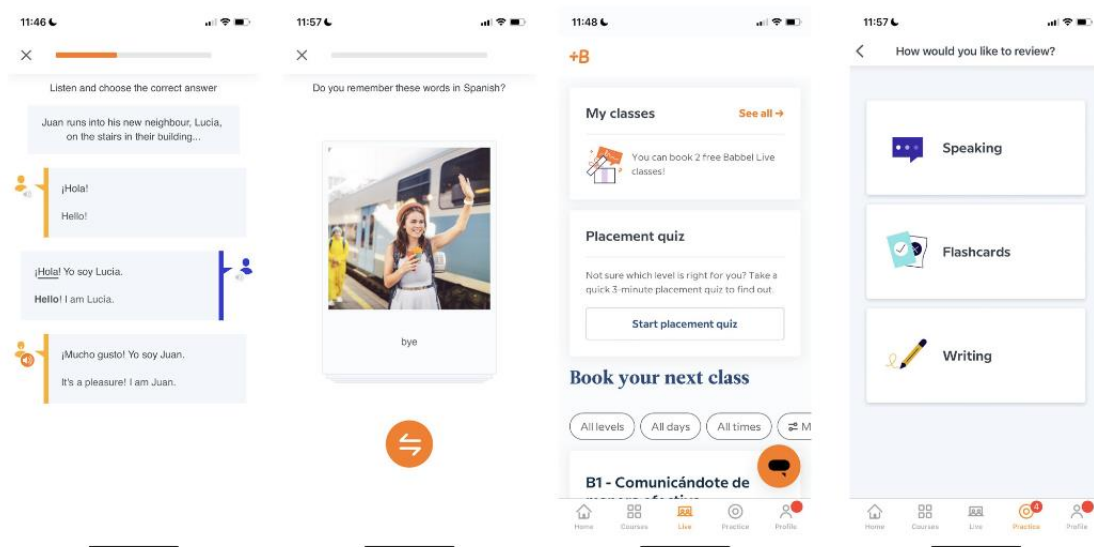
11:46

Listen and choose the correct answer

Juan runs into his new neighbour, Lucia, on the stairs in their building...

¡Hola!

Hello!

¡Hola! Yo soy Lucia.

Hello! I am Lucia.

¡Mucho gusto! Yo soy Juan.

It's a pleasure! I am Juan.

11:57

Do you remember these words in Spanish?

bye

11:48

+B

My classes

See all →

You can book 2 free Babbel Live classes!

Placement quiz

Not sure which level is right for you? Take a quick 3-minute placement quiz to find out.

Start placement quiz

Book your next class

All levels

All days

All times

M

B1 - Comunicándote de manera efectiva

Home

Courses

Live

Practice

Profile

11:57

How would you like to review?

Speaking

Flashcards

Writing

Home

Courses

Live

4

Practice

Profile